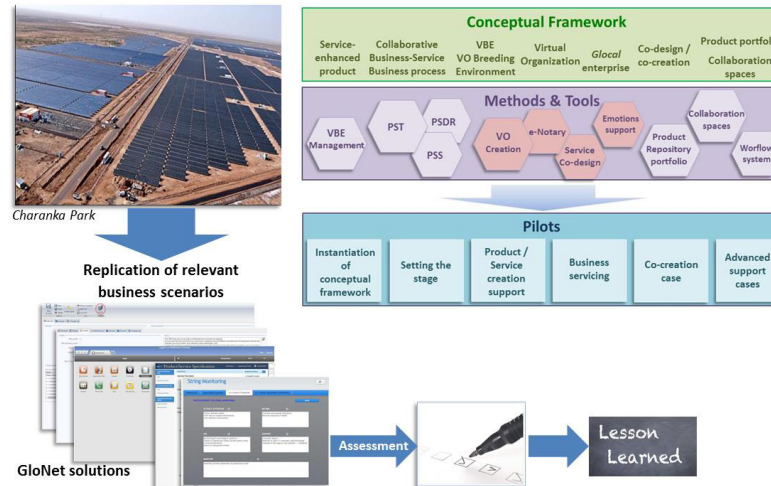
Charanka Park

Replication of relevant business scenarios

Conceptual Framework

Service-enhanced product

Collaborative Business-Service Business process

VBE VO Breeding Environment

Virtual Organization

Glocal enterprise

Co-design / co-creation

Product portfol

Collaboration spaces

Methods & Tools

VBE Management

PST

PSDR

PSS

VO Creation

e-Notary

Service Co-design

Emotions support

Product Repository portfolio

Collaboration spaces

Worflow system

Pilots

Instantiation of conceptual framework

Setting the stage

Product / Service creation support

Business servicing

Co-creation case

Advanced support cases

String Monitoring

GloNet solutions

Assessment

Lesson Learned